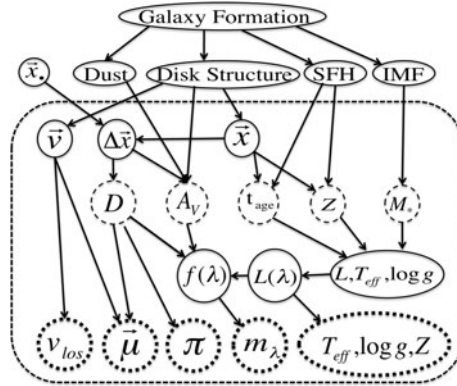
Galaxy Formation
$\vec{x}_{\bullet}$
Dust
Disk Structure
SFH
IMF
$\vec{v}$
$\Delta\vec{x}$
$\vec{x}$
$D$
$A_V$
$t_{age}$
$Z$
$M_*$
$f(\lambda)$
$L(\lambda)$
$L, T_{eff}, \log g$
$v_{los}$
$\vec{\mu}$
$\pi$
$m_{\lambda}$
$T_{eff}, \log g, Z$